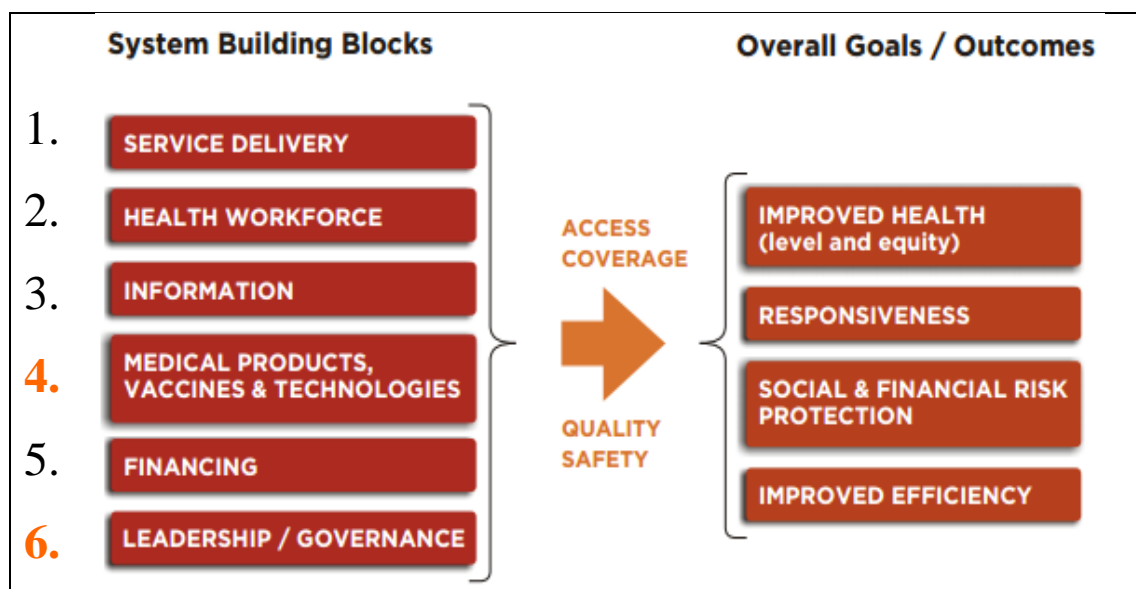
System Building Blocks

1. SERVICE DELIVERY

2. HEALTH WORKFORCE

3. INFORMATION

4. MEDICAL PRODUCTS, VACCINES & TECHNOLOGIES

5. FINANCING

6. LEADERSHIP / GOVERNANCE

ACCESS
COVERAGE

QUALITY
SAFETY

Overall Goals / Outcomes

IMPROVED HEALTH (level and equity)

RESPONSIVENESS

SOCIAL & FINANCIAL RISK PROTECTION

IMPROVED EFFICIENCY